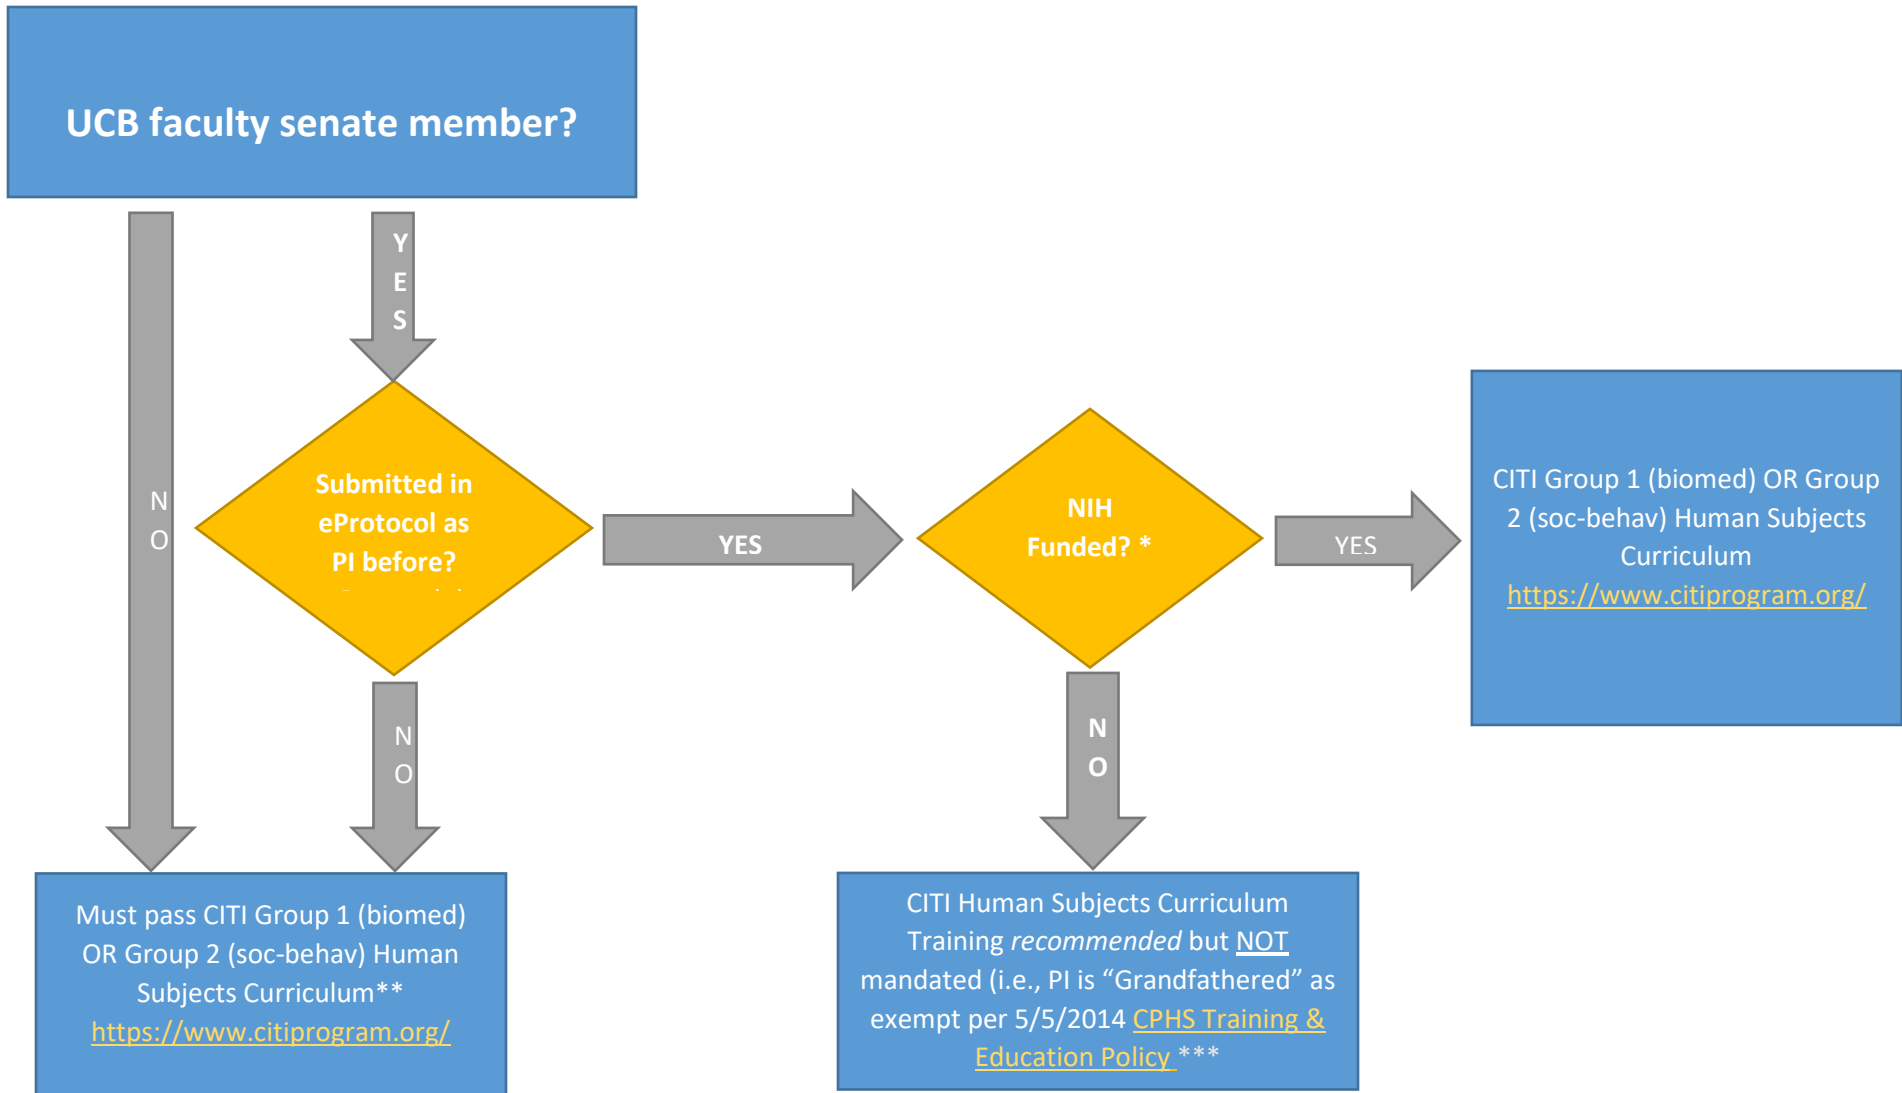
UCB faculty senate member?

YES

NO

Submitted in eProtocol as PI before?

YES

NIH Funded? *

YES

CITI Group 1 (biomed) OR Group 2 (soc-behav) Human Subjects Curriculum https://www.citiprogram.org/

NO

NO

Must pass CITI Group 1 (biomed) OR Group 2 (soc-behav) Human Subjects Curriculum** https://www.citiprogram.org/

CITI Human Subjects Curriculum Training *recommended* but NOT mandated (i.e., PI is "Grandfathered" as exempt per 5/5/2014 CPHS Training & Education Policy ***